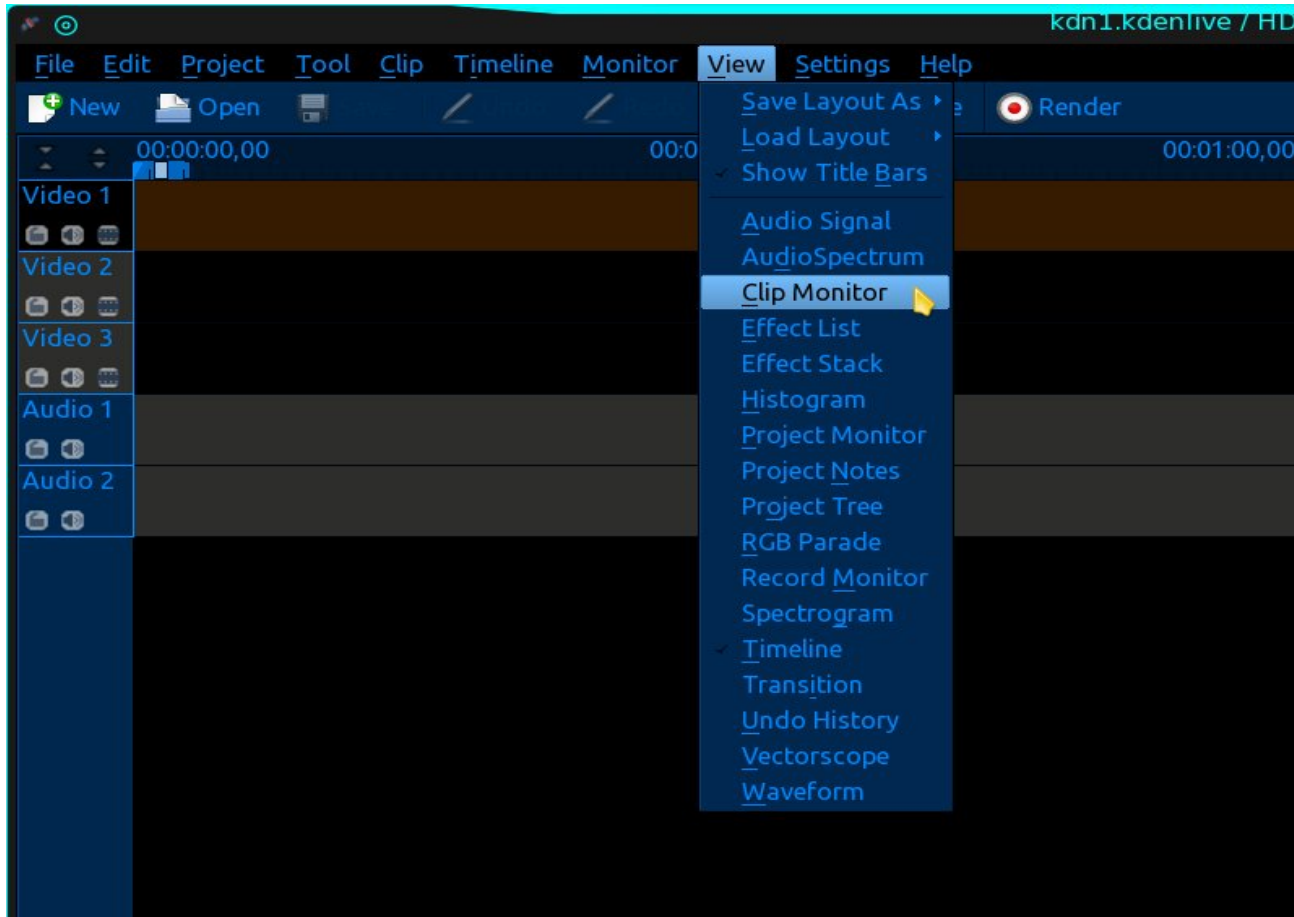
kdn1.kdenlive / HD

File Edit Project Tool Clip Timeline Monitor View Settings Help

New Open Render

00:00:00,00 00:0 00:01:00,00

Video 1
Video 2
Video 3
Audio 1
Audio 2

Save Layout As
Load Layout
Show Title Bars
Audio Signal
AudioSpectrum
Clip Monitor
Effect List
Effect Stack
Histogram
Project Monitor
Project Notes
Project Tree
RGB Parade
Record Monitor
Spectrogram
Timeline
Transition
Undo History
Vectorscope
Waveform